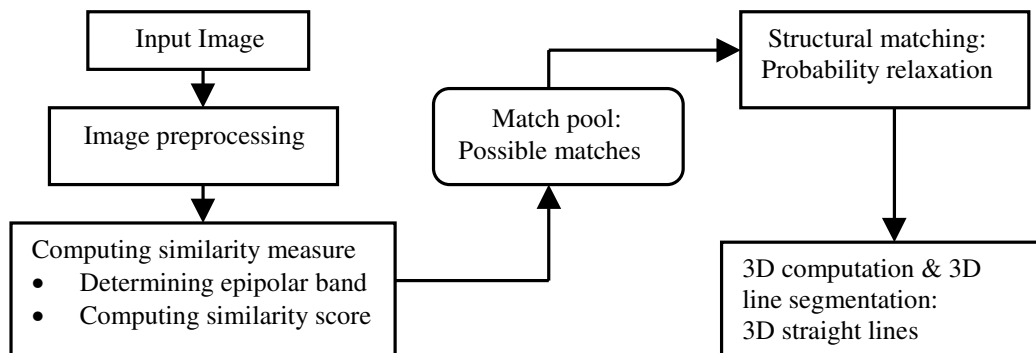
Input Image

Image preprocessing

Computing similarity measure
- Determining epipolar band
- Computing similarity score

Match pool:
Possible matches

Structural matching:
Probability relaxation

3D computation & 3D line segmentation:
3D straight lines